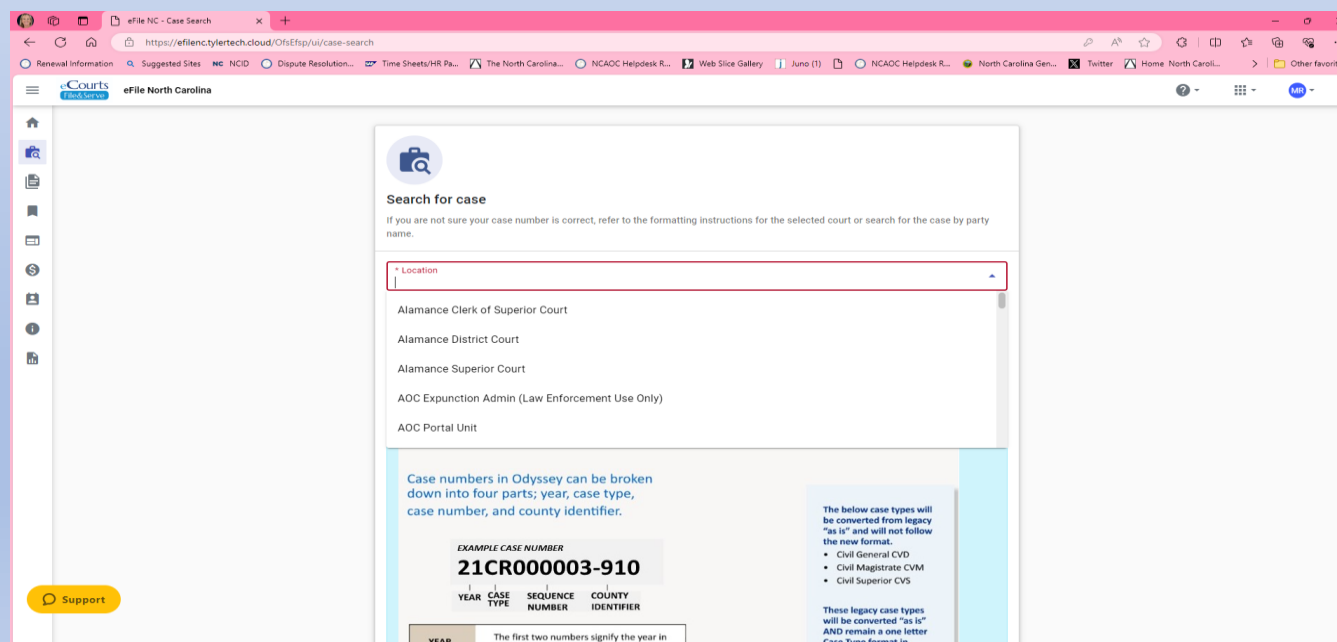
eFile NC - Case Search

https://efilenc.tylertech.cloud/OfsEfsp/ui/case-search

Renewal Information   Suggested Sites   NCID   Dispute Resolution...   Time Sheets/HR Pa...   The North Carolina...   NCAOC Helpdesk R...   Web Slice Gallery   Juno (1)   NCAOC Helpdesk R...   North Carolina Gen...   Twitter   Home North Caroli...   Other favorit

eCourts File&Serve   eFile North Carolina

MR

Search for case

If you are not sure your case number is correct, refer to the formatting instructions for the selected court or search for the case by party name.

* Location

Alamance Clerk of Superior Court

Alamance District Court

Alamance Superior Court

AOC Expunction Admin (Law Enforcement Use Only)

AOC Portal Unit

Case numbers in Odyssey can be broken down into four parts; year, case type, case number, and county identifier.

EXAMPLE CASE NUMBER

21CR000003-910

YEAR   CASE TYPE   SEQUENCE NUMBER   COUNTY IDENTIFIER

YEAR   The first two numbers signify the year in

The below case types will be converted from legacy "as is" and will not follow the new format.
• Civil General CVD
• Civil Magistrate CVM
• Civil Superior CVS

These legacy case types will be converted "as is" AND remain a one letter Case Type format in

Support